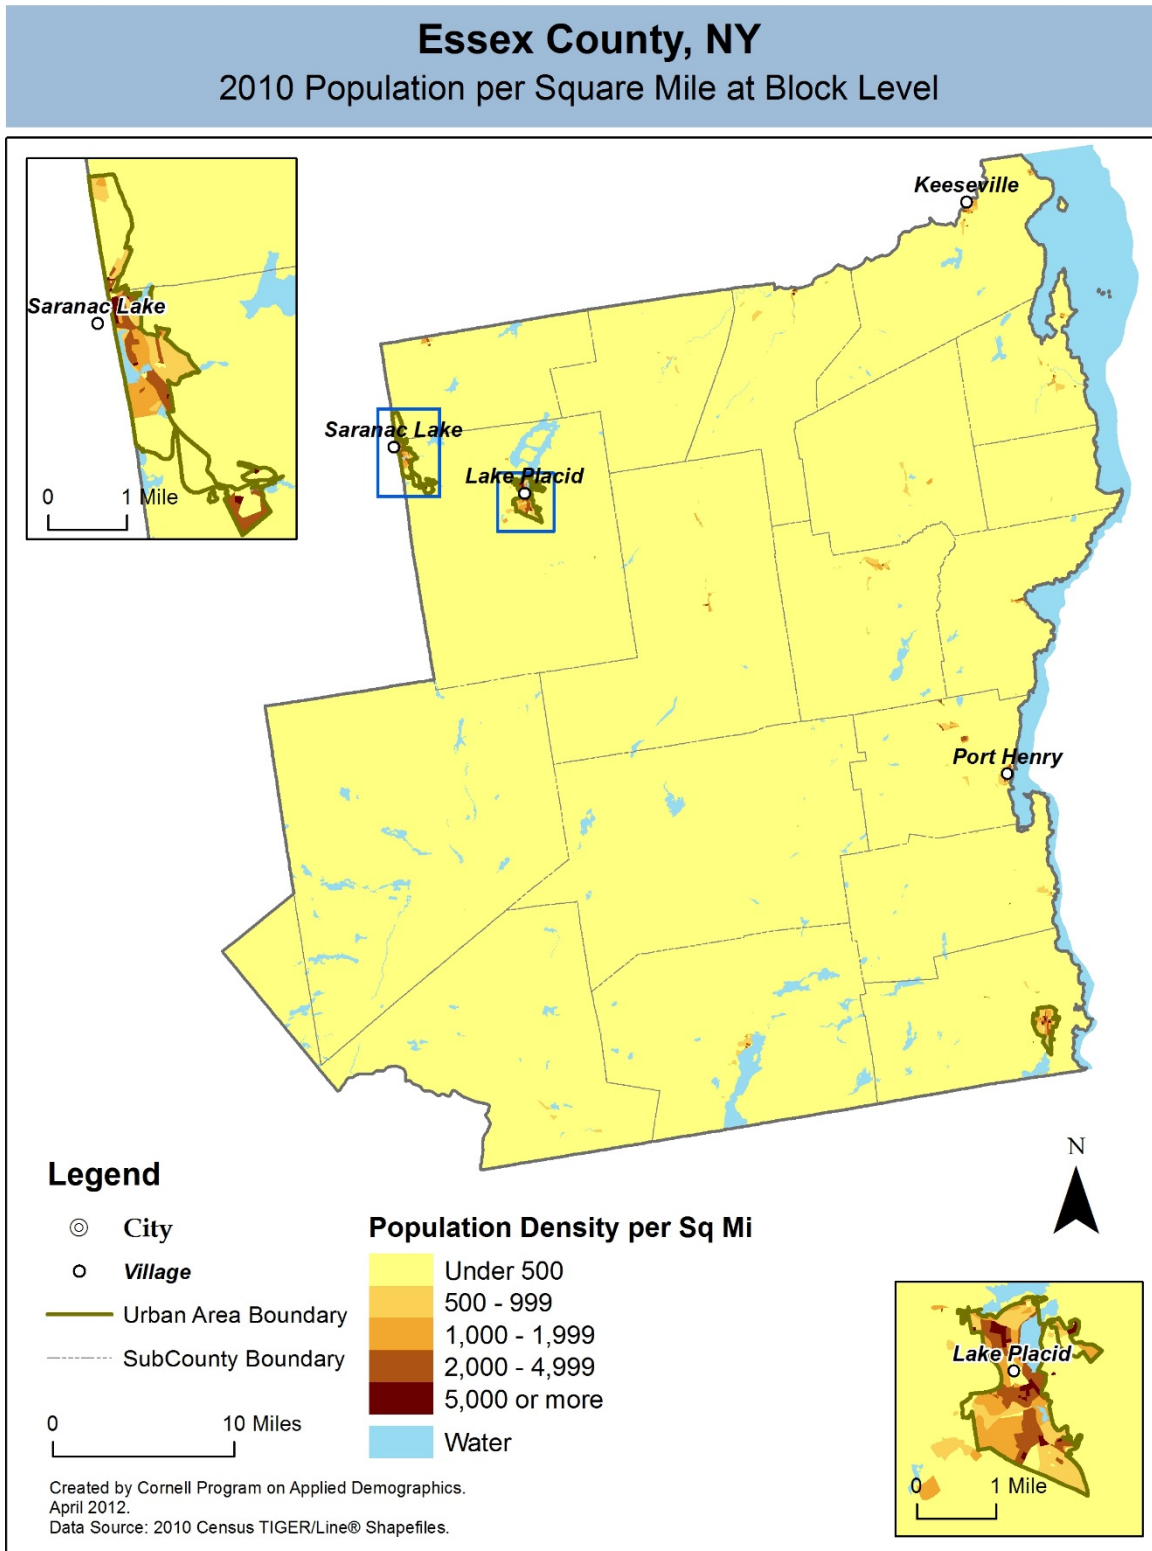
Essex County, NY
2010 Population per Square Mile at Block Level

Saranac Lake

0 1 Mile

Keeseville

Saranac Lake

Lake Placid

Port Henry

Legend

City

Village

Urban Area Boundary

SubCounty Boundary

0 10 Miles

Population Density per Sq Mi

Under 500

500 - 999

1,000 - 1,999

2,000 - 4,999

5,000 or more

Water

N

Lake Placid

0 1 Mile

Created by Cornell Program on Applied Demographics.
April 2012.
Data Source: 2010 Census TIGER/Line® Shapefiles.